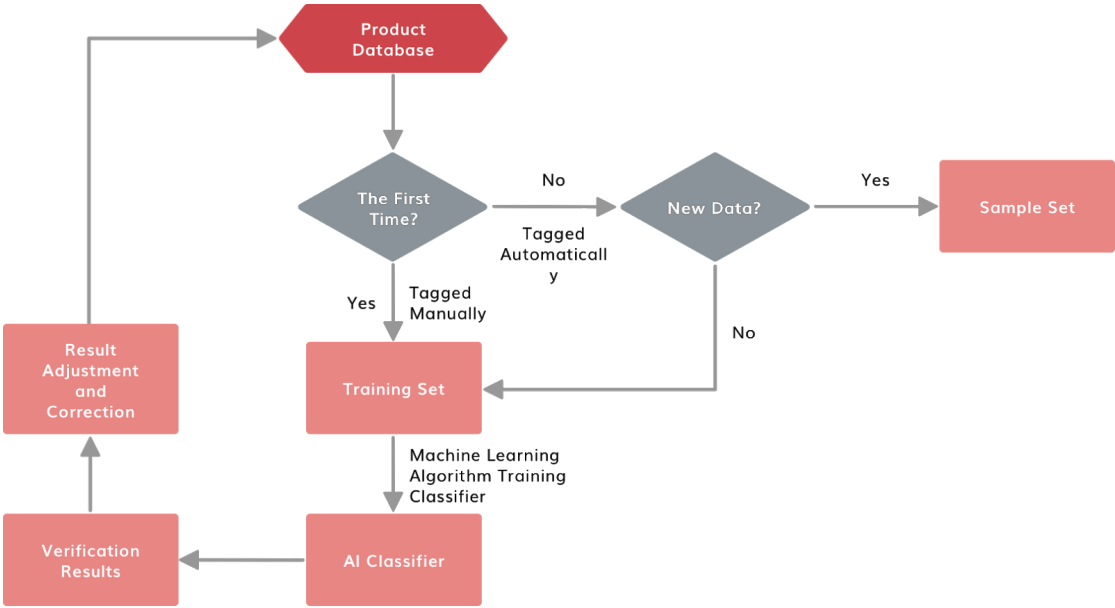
Product Database

The First Time?

No

Tagged Automatically

New Data?

Yes

Sample Set

Yes

Tagged Manually

No

Result Adjustment and Correction

Training Set

Machine Learning Algorithm Training Classifier

Verification Results

AI Classifier